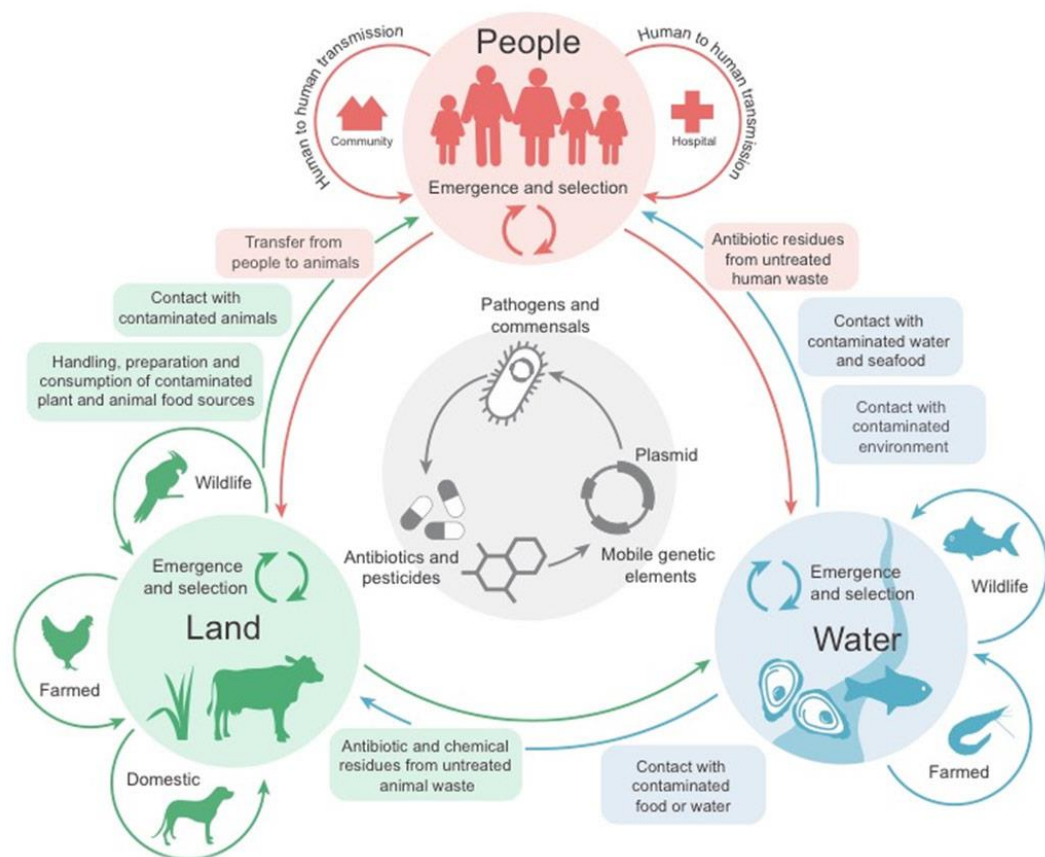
Human to human transmission

People

Human to human transmission

Community

Hospital

Emergence and selection

Transfer from people to animals

Antibiotic residues from untreated human waste

Contact with contaminated animals

Handling, preparation and consumption of contaminated plant and animal food sources

Pathogens and commensals

Contact with contaminated water and seafood

Contact with contaminated environment

Plasmid

Wildlife

Emergence and selection

Land

Antibiotics and pesticides

Mobile genetic elements

Emergence and selection

Water

Wildlife

Farmed

Domestic

Antibiotic and chemical residues from untreated animal waste

Contact with contaminated food or water

Farmed